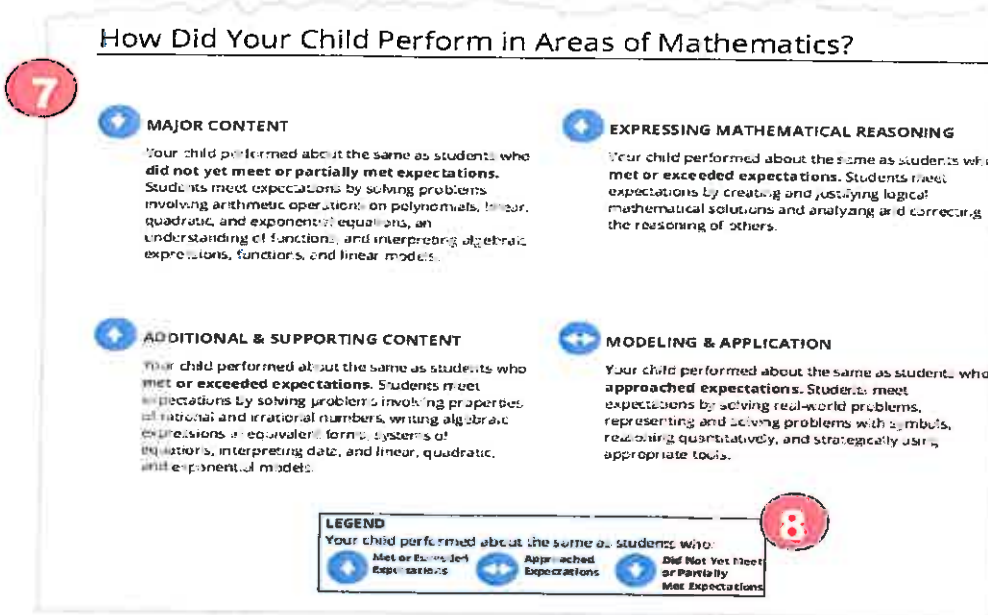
How Did Your Child Perform in Areas of Mathematics?

7

MAJOR CONTENT

Your child performed about the same as students who did not yet meet or partially met expectations. Students meet expectations by solving problems involving arithmetic operations on polynomials, linear, quadratic, and exponential equations, an understanding of functions, and interpreting algebraic expressions, functions, and linear models.

EXPRESSING MATHEMATICAL REASONING

Your child performed about the same as students who met or exceeded expectations. Students meet expectations by creating and justifying logical mathematical solutions and analyzing and correcting the reasoning of others.

ADDITIONAL & SUPPORTING CONTENT

Your child performed about the same as students who met or exceeded expectations. Students meet expectations by solving problems involving properties of rational and irrational numbers, writing algebraic expressions in equivalent forms, systems of equations, interpreting data, and linear, quadratic, and exponential models.

MODELING & APPLICATION

Your child performed about the same as students who approached expectations. Students meet expectations by solving real-world problems, representing and solving problems with symbols, reasoning quantitatively, and strategically using appropriate tools.

LEGEND
Your child performed about the same as students who:
Met or Exceeded Expectations
Approached Expectations
Did Not Yet Meet or Partially Met Expectations

8